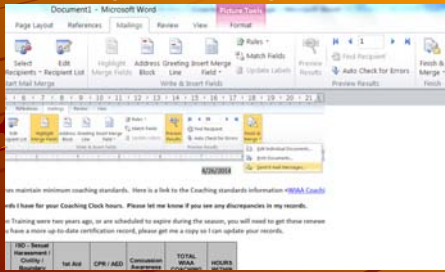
Document1 - Microsoft Word
Picture Tools
Page Layout
References
Mailings
Review
View
Format
Select Recipients
Edit Recipient List
Highlight Merge Fields
Address Block
Greeting Line
Insert Merge Field
Rules
Match Fields
Update Labels
Preview Results
Find Recipient
Auto Check for Errors
Finish & Merge
Start Mail Merge
Write & Insert Fields
Preview Results
Finish
Edit Recipient List
Highlight Merge Fields
Address Block
Greeting Line
Insert Merge Field
Rules
Match Fields
Update Labels
Preview Results
Find Recipient
Auto Check for Errors
Finish & Merge
Edit Individual Documents...
Print Documents...
Send E-mail Messages...
4/26/2014
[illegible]es maintain minimum coaching standards. Here is a link to the Coaching standards information <WIAA Coach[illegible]
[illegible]ds I have for your Coaching Clock hours. Please let me know if you see any discrepancies in my records.
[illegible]e Training were two years ago, or are scheduled to expire during the season, you will need to get these renewe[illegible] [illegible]u have a more up-to-date certification record, please get me a copy so I can update your records.

| ISO - Sexual Harassment / Civility / Boundary | 1st Aid | CPR / AED | Concussion Awareness | TOTAL WIAA COACHING | HOURS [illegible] |
|---|---|---|---|---|---|